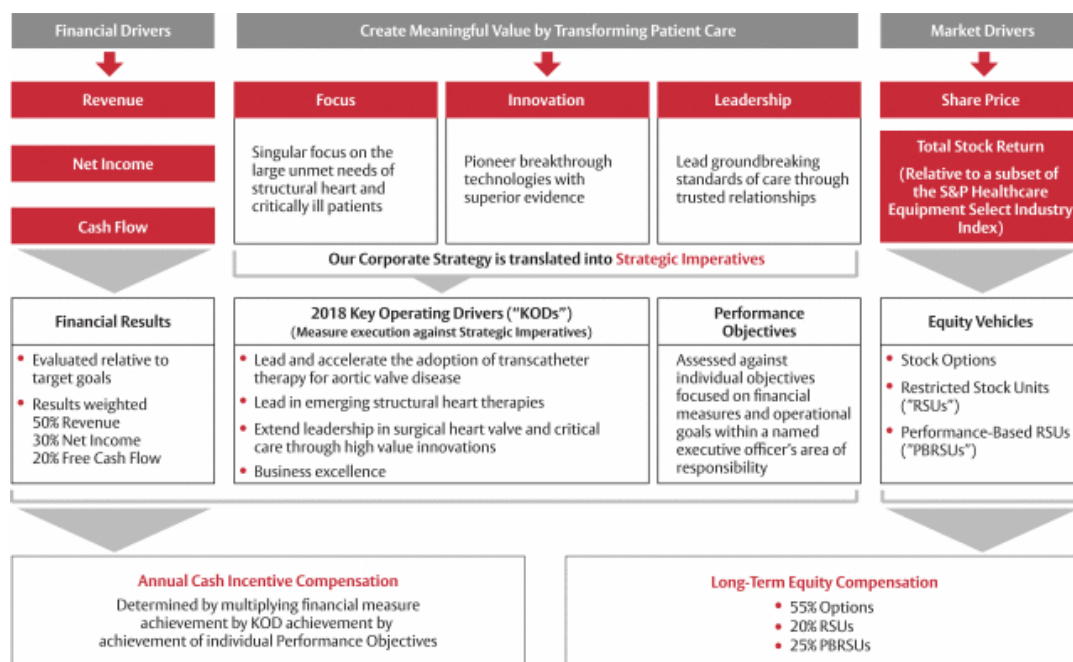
Financial Drivers

Revenue

Net Income

Cash Flow

Create Meaningful Value by Transforming Patient Care

Focus

Singular focus on the large unmet needs of structural heart and critically ill patients

Innovation

Pioneer breakthrough technologies with superior evidence

Leadership

Lead groundbreaking standards of care through trusted relationships

Our Corporate Strategy is translated into Strategic Imperatives

Market Drivers

Share Price

Total Stock Return

(Relative to a subset of the S&P Healthcare Equipment Select Industry Index)

Financial Results

• Evaluated relative to target goals

• Results weighted
50% Revenue
30% Net Income
20% Free Cash Flow

2018 Key Operating Drivers ("KODs")
(Measure execution against Strategic Imperatives)

• Lead and accelerate the adoption of transcatheter therapy for aortic valve disease

• Lead in emerging structural heart therapies

• Extend leadership in surgical heart valve and critical care through high value innovations

• Business excellence

Performance Objectives

Assessed against individual objectives focused on financial measures and operational goals within a named executive officer's area of responsibility

Equity Vehicles

• Stock Options

• Restricted Stock Units ("RSUs")

• Performance-Based RSUs ("PBRSUs")

Annual Cash Incentive Compensation

Determined by multiplying financial measure achievement by KOD achievement by achievement of individual Performance Objectives

Long-Term Equity Compensation

• 55% Options
• 20% RSUs
• 25% PBRSUs